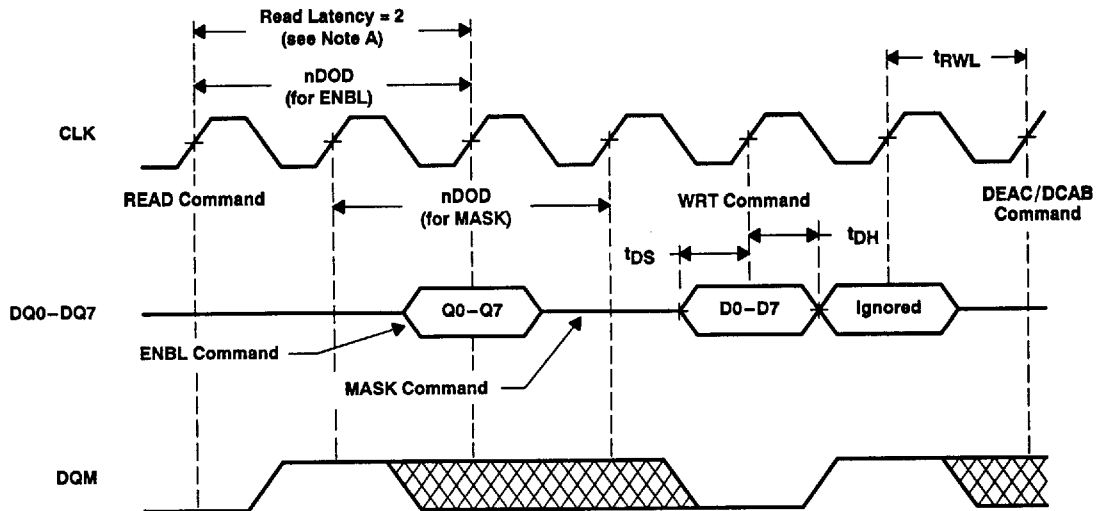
Read Latency = 2
(see Note A)

nDOD
(for ENBL)

$t_{RWL}$

CLK

READ Command

nDOD
(for MASK)

WRT Command

DEAC/DCAB
Command

$t_{DS}$

$t_{DH}$

DQ0–DQ7

Q0–Q7

D0–D7

Ignored

ENBL Command

MASK Command

DQM